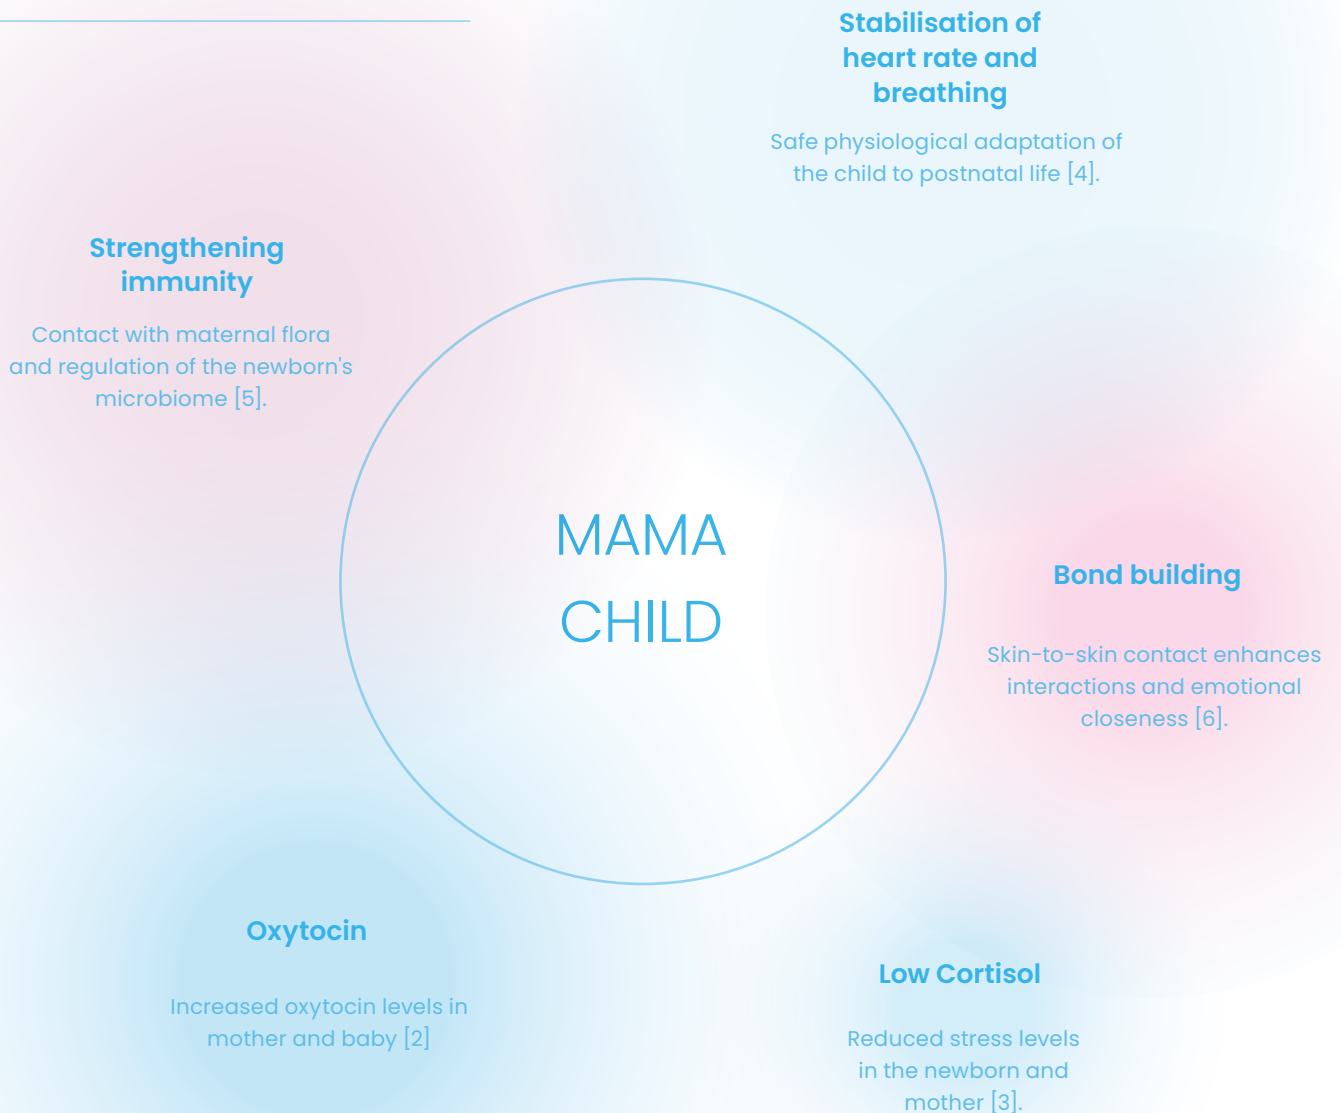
Stabilisation of heart rate and breathing

Safe physiological adaptation of the child to postnatal life [4].

Strengthening immunity

Contact with maternal flora and regulation of the newborn's microbiome [5].

MAMA
CHILD

Bond building

Skin-to-skin contact enhances interactions and emotional closeness [6].

Oxytocin

Increased oxytocin levels in mother and baby [2]

Low Cortisol

Reduced stress levels in the newborn and mother [3].